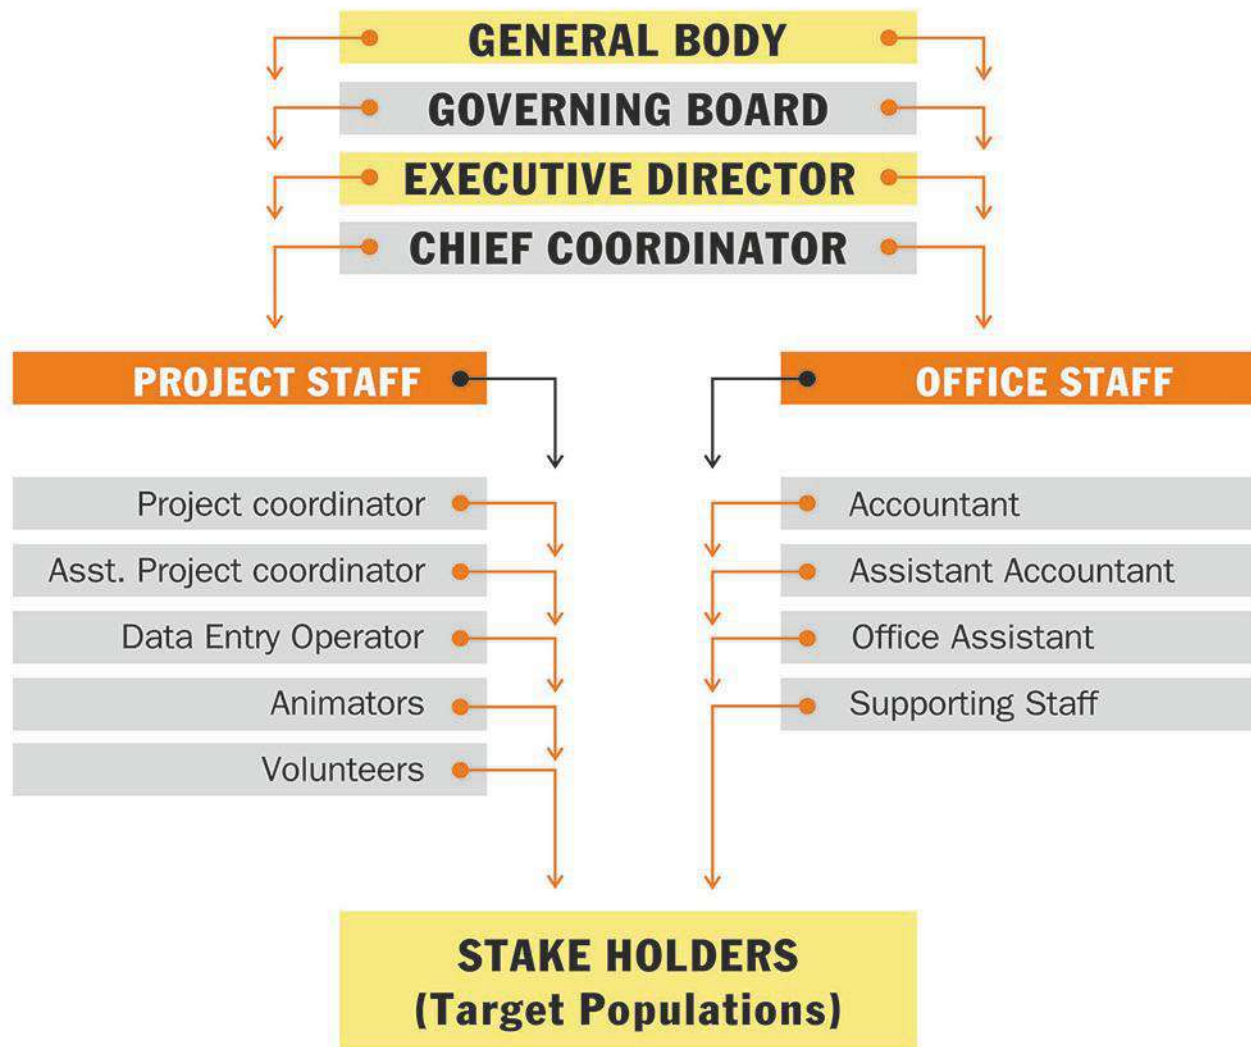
GENERAL BODY

GOVERNING BOARD

EXECUTIVE DIRECTOR

CHIEF COORDINATOR

PROJECT STAFF

Project coordinator

Asst. Project coordinator

Data Entry Operator

Animators

Volunteers

OFFICE STAFF

Accountant

Assistant Accountant

Office Assistant

Supporting Staff

STAKE HOLDERS
(Target Populations)